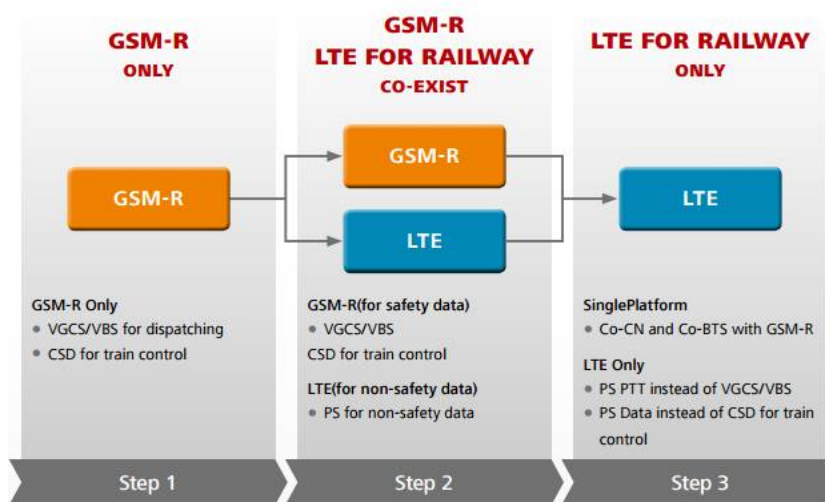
GSM-R
ONLY

GSM-R

GSM-R Only
- VGCS/VBS for dispatching
- CSD for train control

Step 1

GSM-R
LTE FOR RAILWAY
CO-EXIST

GSM-R

LTE

GSM-R(for safety data)
- VGCS/VBS
CSD for train control

LTE(for non-safety data)
- PS for non-safety data

Step 2

LTE FOR RAILWAY
ONLY

LTE

SinglePlatform
- Co-CN and Co-BTS with GSM-R

LTE Only
- PS PTT instead of VGCS/VBS
- PS Data instead of CSD for train control

Step 3